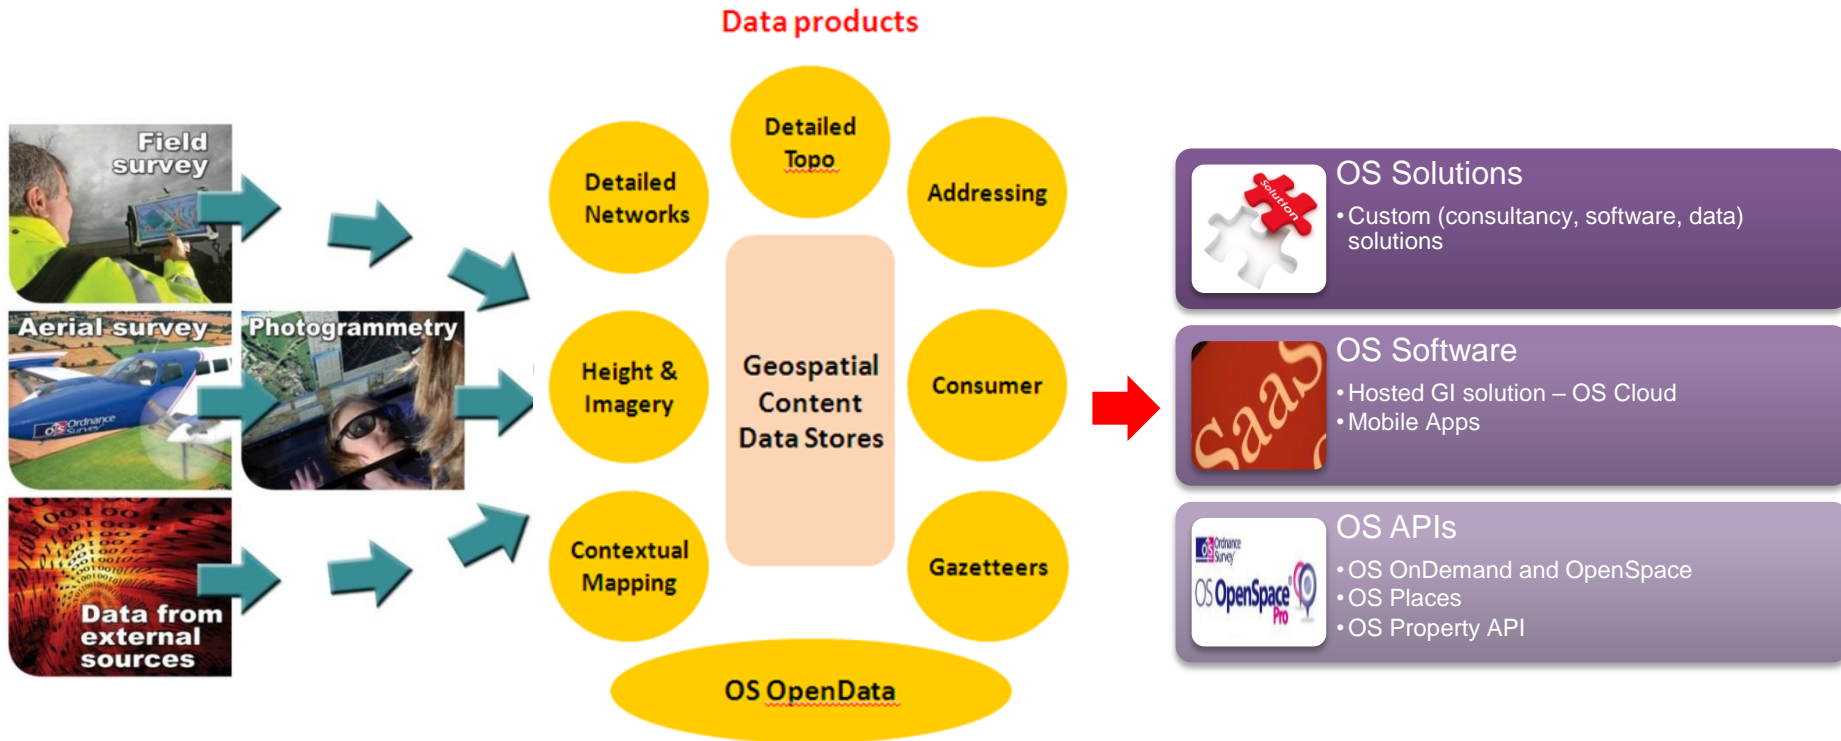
Data products

Field survey

Aerial survey

Photogrammetry

Data from external sources

Detailed Networks

Detailed Topo

Addressing

Height & Imagery

Geospatial Content Data Stores

Consumer

Contextual Mapping

Gazetteers

OS OpenData

OS Solutions
• Custom (consultancy, software, data) solutions

OS Software
• Hosted GI solution – OS Cloud
• Mobile Apps

OS APIs
• OS OnDemand and OpenSpace
• OS Places
• OS Property API